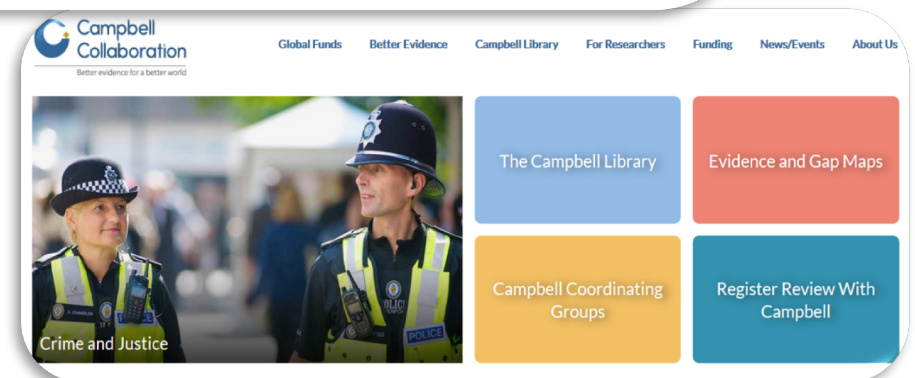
Campbell Collaboration
Better evidence for a better world

Global Funds
Better Evidence
Campbell Library
For Researchers
Funding
News/Events
About Us

POLICE
POLICE

Crime and Justice

The Campbell Library

Evidence and Gap Maps

Campbell Coordinating Groups

Register Review With Campbell